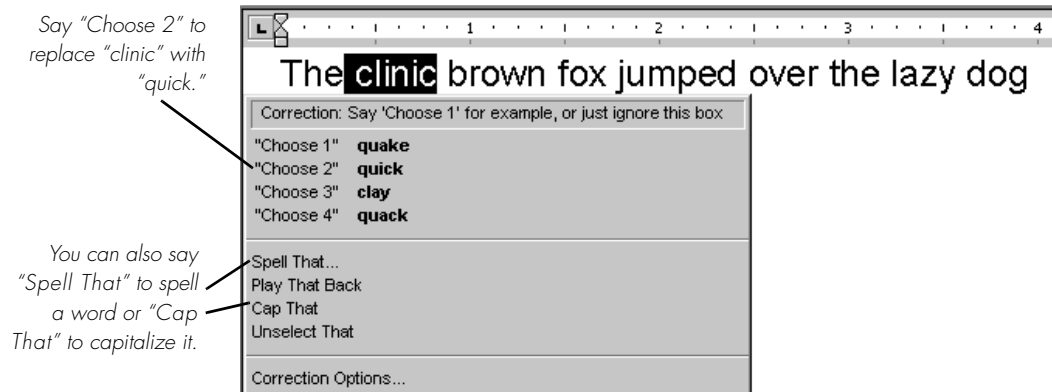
Say "Choose 2" to replace "clinic" with "quick."

L 1 2 3 4

The clinic brown fox jumped over the lazy dog

Correction: Say 'Choose 1' for example, or just ignore this box

"Choose 1" **quake**
"Choose 2" **quick**
"Choose 3" **clay**
"Choose 4" **quack**

Spell That...
Play That Back
Cap That
Unselect That

Correction Options...

You can also say "Spell That" to spell a word or "Cap That" to capitalize it.